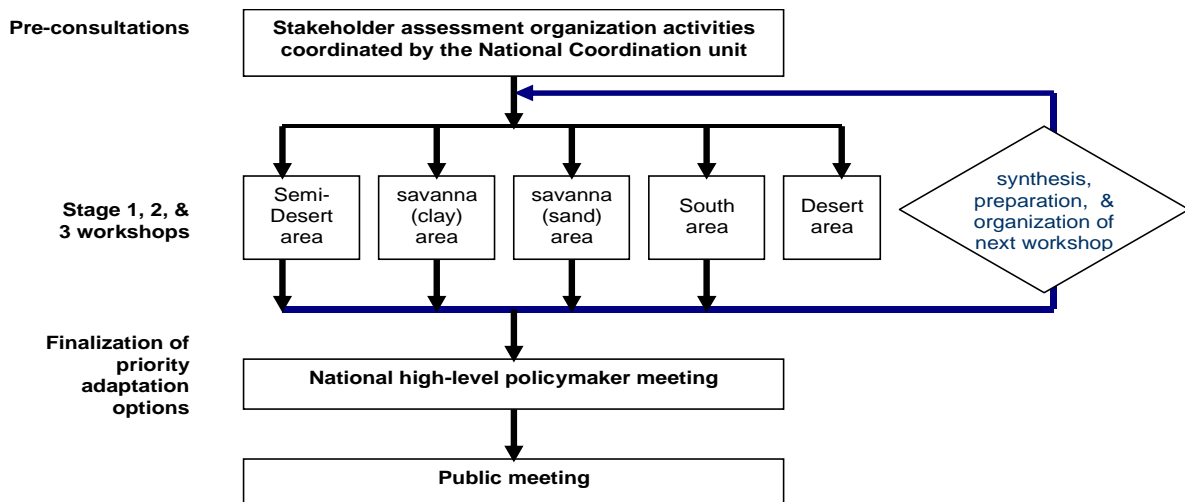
Pre-consultations

Stakeholder assessment organization activities coordinated by the National Coordination unit

Stage 1, 2, & 3 workshops

Semi-Desert area

savanna (clay) area

savanna (sand) area

South area

Desert area

synthesis, preparation, & organization of next workshop

Finalization of priority adaptation options

National high-level policymaker meeting

Public meeting